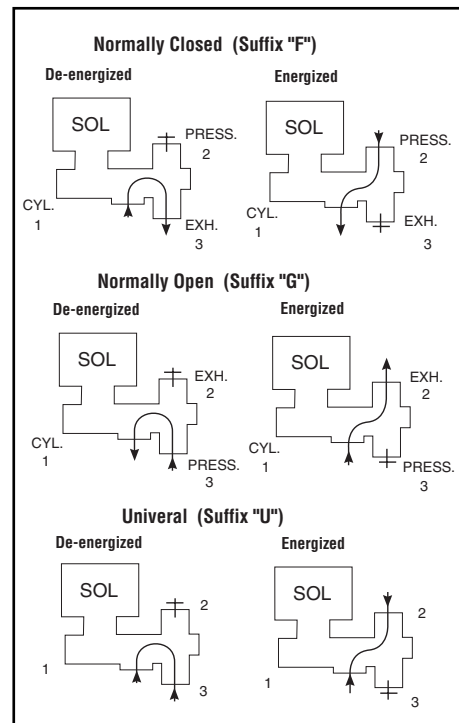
Normally Closed (Suffix "F")

De-energized

SOL

PRESS.
2

CYL.
1

EXH.
3

Energized

SOL

PRESS.
2

CYL.
1

EXH.
3

Normally Open (Suffix "G")

De-energized

SOL

EXH.
2

CYL.
1

PRESS.
3

Energized

SOL

EXH.
2

CYL.
1

PRESS.
3

Univeral (Suffix "U")

De-energized

SOL

2

1

3

Energized

SOL

2

1

3